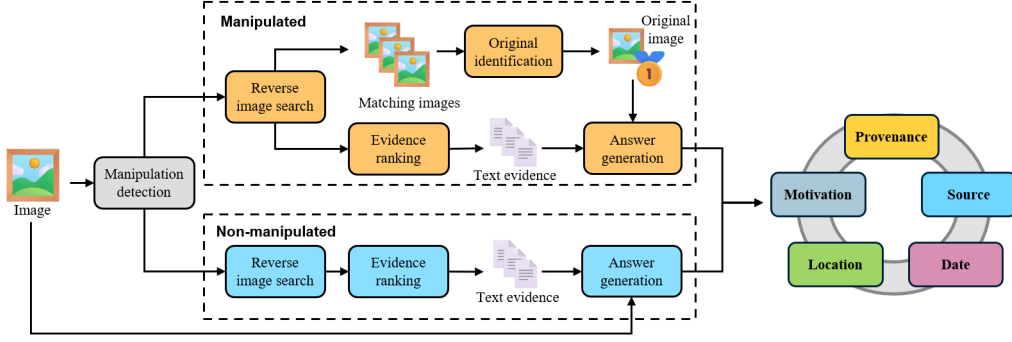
Manipulated

Reverse image search

Matching images

Original identification

Original image

1

Evidence ranking

Text evidence

Answer generation

Image

Manipulation detection

Non-manipulated

Reverse image search

Evidence ranking

Text evidence

Answer generation

Provenance

Motivation

Source

Location

Date